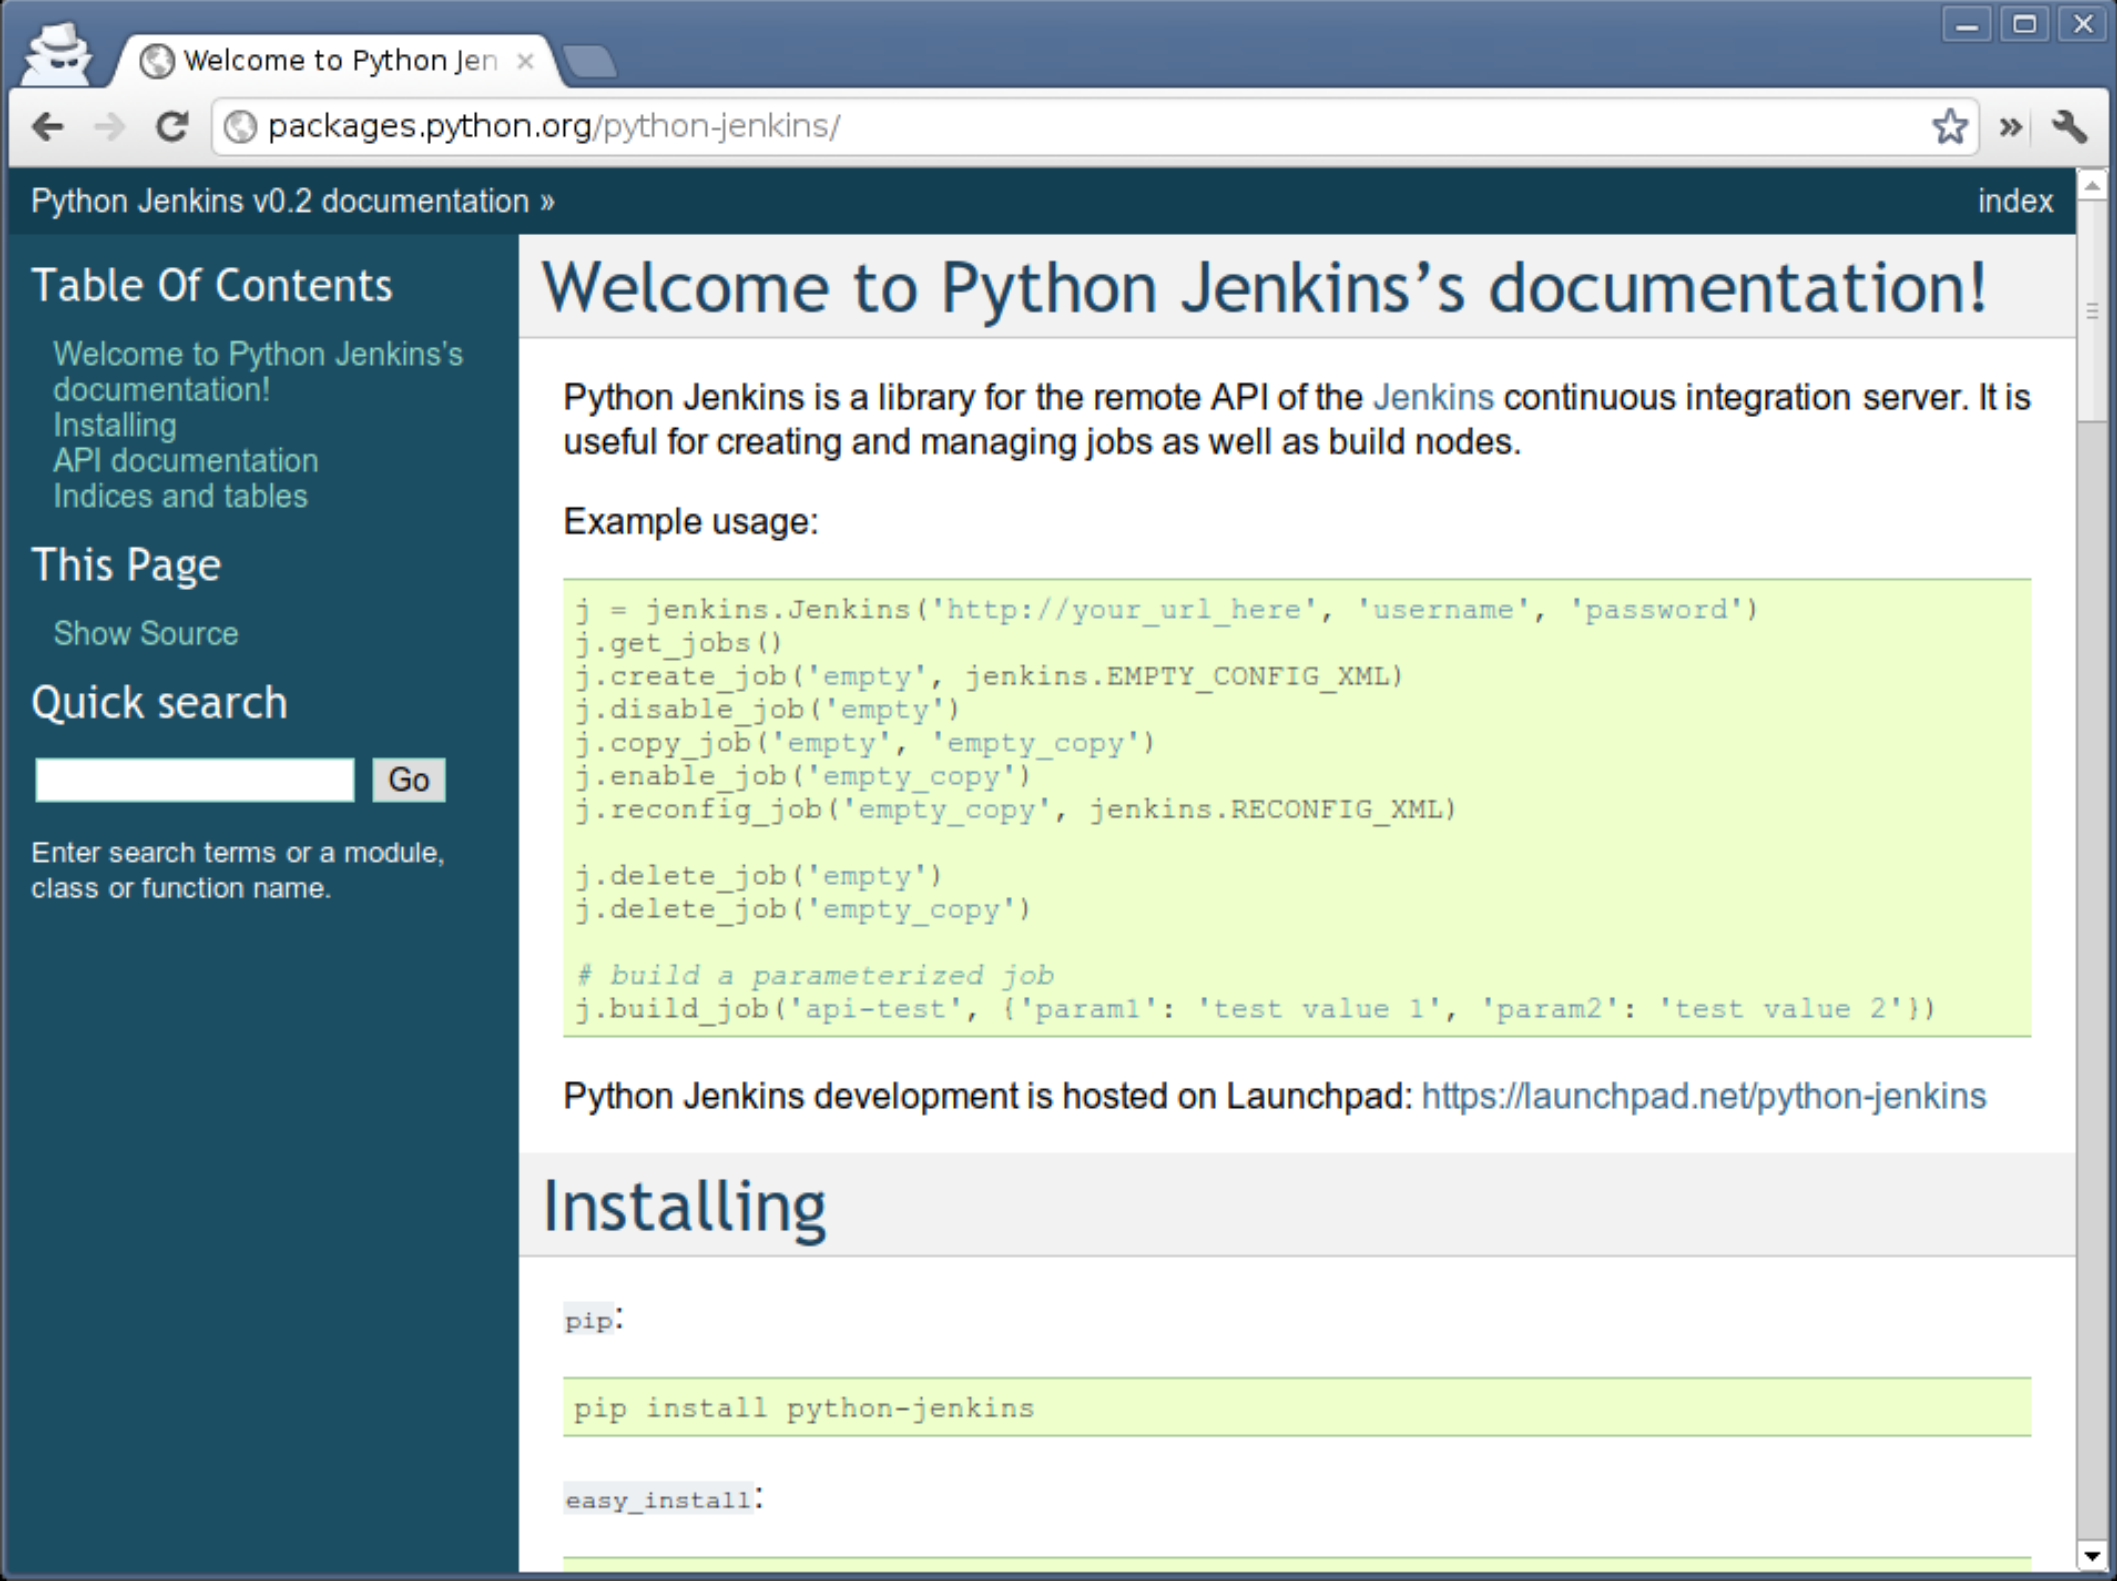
Welcome to Python Jen ×

packages.python.org/python-jenkins/

Python Jenkins v0.2 documentation »

index

Table Of Contents

Welcome to Python Jenkins's documentation!
Installing
API documentation
Indices and tables

This Page

Show Source

Quick search

Go

Enter search terms or a module, class or function name.

Welcome to Python Jenkins's documentation!

Python Jenkins is a library for the remote API of the Jenkins continuous integration server. It is useful for creating and managing jobs as well as build nodes.

Example usage:

```
j = jenkins.Jenkins('http://your_url_here', 'username', 'password')
j.get_jobs()
j.create_job('empty', jenkins.EMPTY_CONFIG_XML)
j.disable_job('empty')
j.copy_job('empty', 'empty_copy')
j.enable_job('empty_copy')
j.reconfig_job('empty_copy', jenkins.RECONFIG_XML)

j.delete_job('empty')
j.delete_job('empty_copy')

# build a parameterized job
j.build_job('api-test', {'param1': 'test value 1', 'param2': 'test value 2'})
```

Python Jenkins development is hosted on Launchpad: https://launchpad.net/python-jenkins

Installing

pip:

pip install python-jenkins

easy_install: